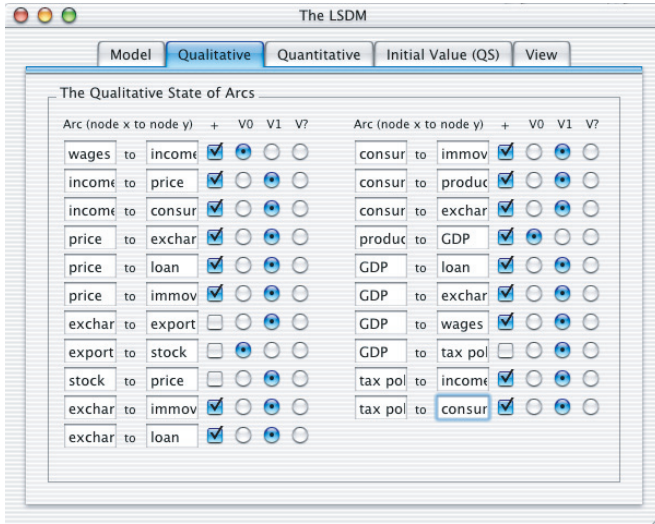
The LSDM

Model | Qualitative | Quantitative | Initial Value (QS) | View

The Qualitative State of Arcs

| Arc (node x to node y) | | | + | V0 | V1 | V? |
|---|---|---|---|---|---|---|
| wages | to | income | ☑ | ◉ | ○ | ○ |
| income | to | price | ☑ | ○ | ◉ | ○ |
| income | to | consur | ☑ | ○ | ◉ | ○ |
| price | to | exchar | ☑ | ○ | ◉ | ○ |
| price | to | loan | ☑ | ○ | ◉ | ○ |
| price | to | immov | ☑ | ○ | ◉ | ○ |
| exchar | to | export | ☐ | ○ | ◉ | ○ |
| export | to | stock | ☐ | ◉ | ○ | ○ |
| stock | to | price | ☐ | ○ | ◉ | ○ |
| exchar | to | immov | ☑ | ○ | ◉ | ○ |
| exchar | to | loan | ☑ | ○ | ◉ | ○ |

| Arc (node x to node y) | | | + | V0 | V1 | V? |
|---|---|---|---|---|---|---|
| consur | to | immov | ☑ | ○ | ◉ | ○ |
| consur | to | produc | ☑ | ○ | ◉ | ○ |
| consur | to | exchar | ☑ | ○ | ◉ | ○ |
| produc | to | GDP | ☑ | ◉ | ○ | ○ |
| GDP | to | loan | ☑ | ○ | ◉ | ○ |
| GDP | to | exchar | ☑ | ○ | ◉ | ○ |
| GDP | to | wages | ☑ | ○ | ◉ | ○ |
| GDP | to | tax pol | ☐ | ○ | ◉ | ○ |
| tax pol | to | income | ☑ | ○ | ◉ | ○ |
| tax pol | to | consur | ☑ | ○ | ◉ | ○ |